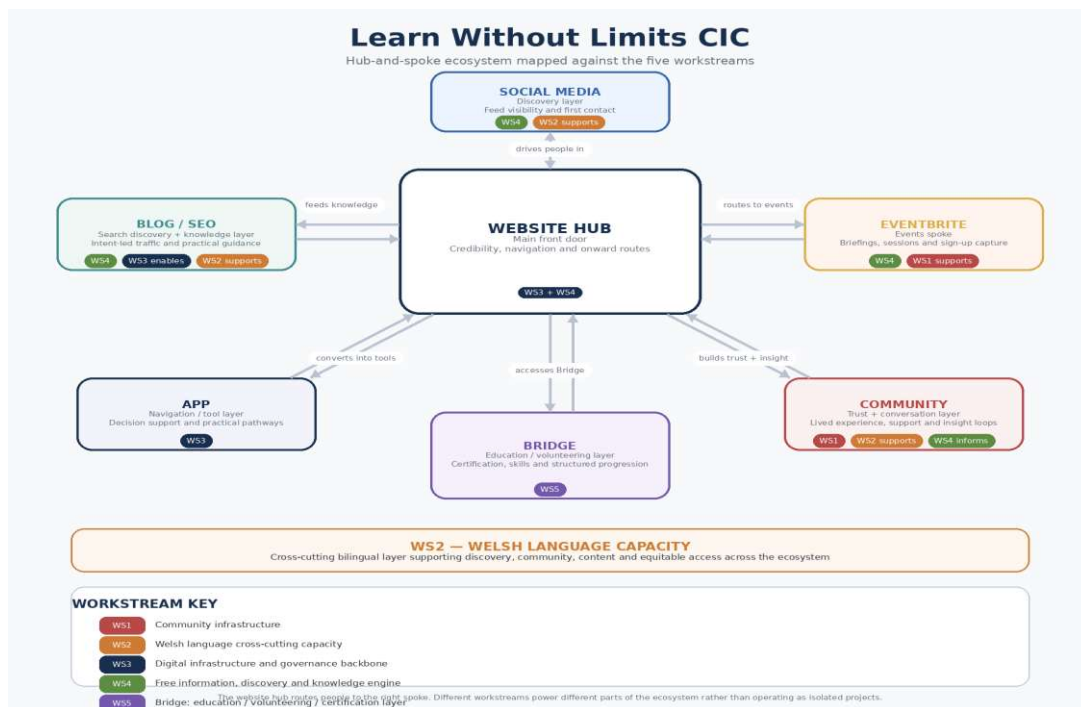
Learn Without Limits CIC
Hub-and-spoke ecosystem mapped against the five workstreams

SOCIAL MEDIA
Discovery layer
Feed visibility and first contact
WS4 WS2 supports

drives people in

BLOG / SEO
Search discovery + knowledge layer
Intent-led traffic and practical guidance
WS4 WS3 enables WS2 supports

feeds knowledge

WEBSITE HUB
Main front door
Credibility, navigation and onward routes
WS3 + WS4

routes to events

EVENTBRITE
Events spoke
Briefings, sessions and sign-up capture
WS4 WS1 supports

converts into tools

accesses Bridge

builds trust + insight

APP
Navigation / tool layer
Decision support and practical pathways
WS3

BRIDGE
Education / volunteering layer
Certification, skills and structured progression
WS5

COMMUNITY
Trust + conversation layer
Lived experience, support and insight loops
WS1 WS2 supports WS4 informs

WS2 — WELSH LANGUAGE CAPACITY
Cross-cutting bilingual layer supporting discovery, community, content and equitable access across the ecosystem

WORKSTREAM KEY
WS1 Community infrastructure
WS2 Welsh language cross-cutting capacity
WS3 Digital infrastructure and governance backbone
WS4 Free information, discovery and knowledge engine
WS5 Bridge: education / volunteering / certification layer

The website hub routes people to the right spoke. Different workstreams power different parts of the ecosystem rather than operating as isolated projects.